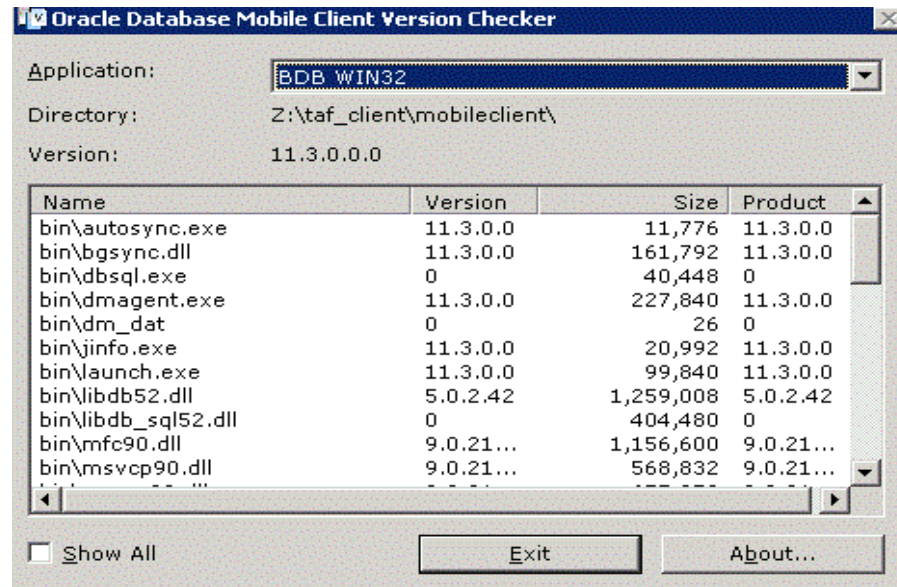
Oracle Database Mobile Client Version Checker

Application: BDB WIN32

Directory: Z:\taf_client\mobileclient\

Version: 11.3.0.0.0

| Name | Version | Size | Product |
|---|---|---|---|
| bin\autosync.exe | 11.3.0.0 | 11,776 | 11.3.0.0 |
| bin\bgsync.dll | 11.3.0.0 | 161,792 | 11.3.0.0 |
| bin\dbsql.exe | 0 | 40,448 | 0 |
| bin\dmagent.exe | 11.3.0.0 | 227,840 | 11.3.0.0 |
| bin\dm_dat | 0 | 26 | 0 |
| bin\jinfo.exe | 11.3.0.0 | 20,992 | 11.3.0.0 |
| bin\launch.exe | 11.3.0.0 | 99,840 | 11.3.0.0 |
| bin\libdb52.dll | 5.0.2.42 | 1,259,008 | 5.0.2.42 |
| bin\libdb_sql52.dll | 0 | 404,480 | 0 |
| bin\mfc90.dll | 9.0.21... | 1,156,600 | 9.0.21... |
| bin\msvcp90.dll | 9.0.21... | 568,832 | 9.0.21... |
| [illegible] | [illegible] | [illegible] | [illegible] |

Show All

Exit

About...